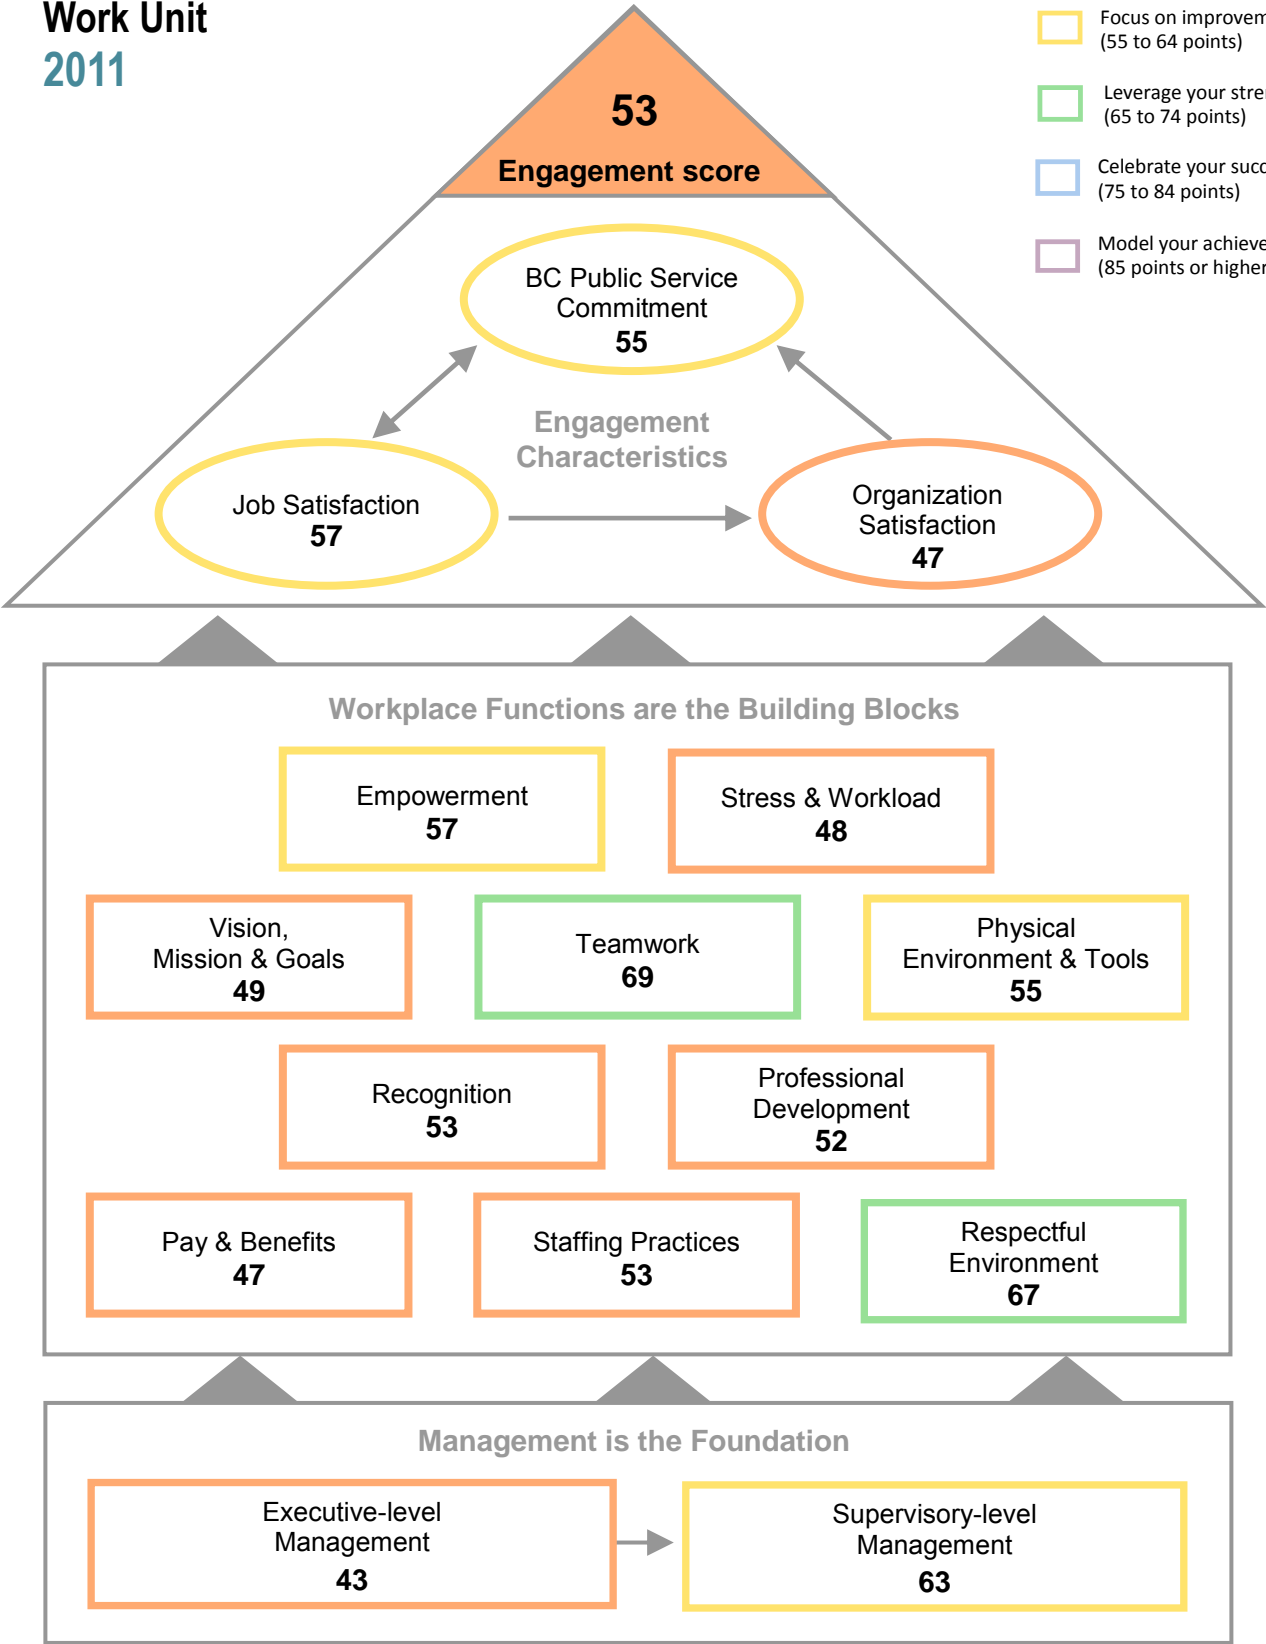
Work Unit
2011

Focus on improvem
(55 to 64 points)

Leverage your stre
(65 to 74 points)

Celebrate your succ
(75 to 84 points)

Model your achieve
(85 points or higher

53
Engagement score

BC Public Service Commitment
55

Engagement Characteristics

Job Satisfaction
57

Organization Satisfaction
47

Workplace Functions are the Building Blocks

Empowerment
57

Stress & Workload
48

Vision, Mission & Goals
49

Teamwork
69

Physical Environment & Tools
55

Recognition
53

Professional Development
52

Pay & Benefits
47

Staffing Practices
53

Respectful Environment
67

Management is the Foundation

Executive-level Management
43

Supervisory-level Management
63